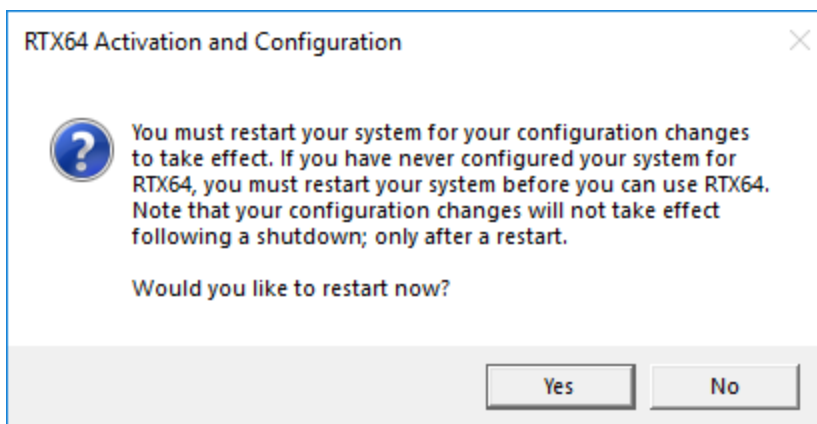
RTX64 Activation and Configuration

You must restart your system for your configuration changes to take effect. If you have never configured your system for RTX64, you must restart your system before you can use RTX64. Note that your configuration changes will not take effect following a shutdown; only after a restart.

Would you like to restart now?

Yes
No